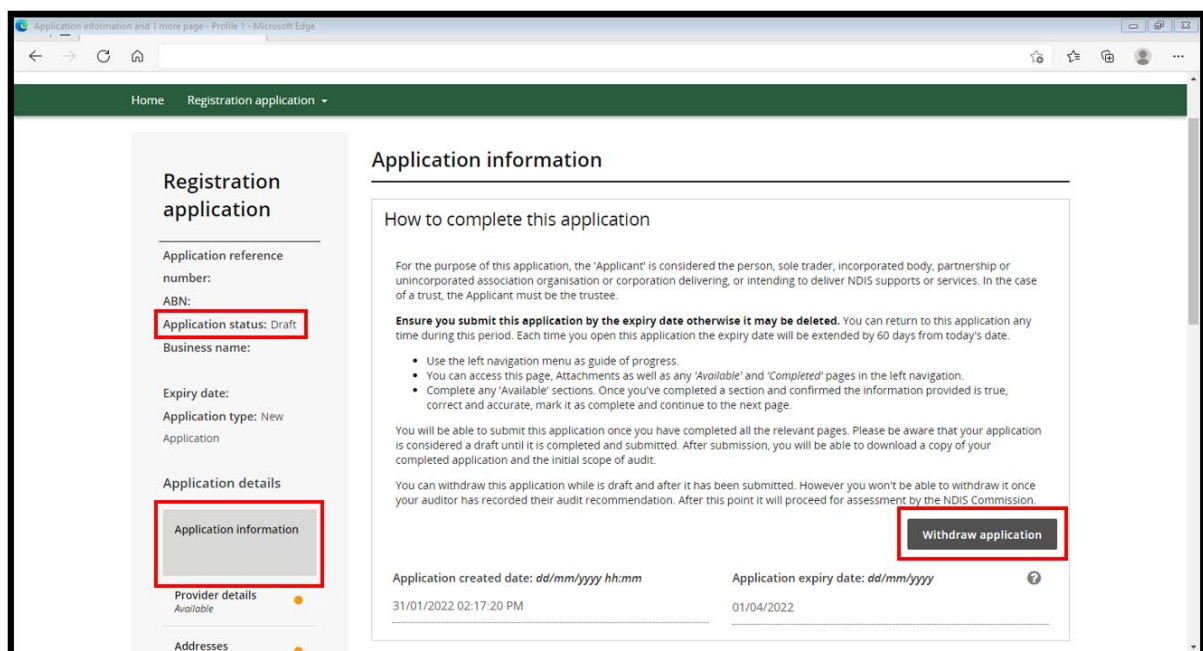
Application information and 1 more page - Profile 1 - Microsoft Edge

Home Registration application

Registration application

Application reference number:

ABN:

Application status: Draft

Business name:

Expiry date:

Application type: New Application

Application details

Application information

Provider details
Available

Addresses

Application information

How to complete this application

For the purpose of this application, the 'Applicant' is considered the person, sole trader, incorporated body, partnership or unincorporated association organisation or corporation delivering, or intending to deliver NDIS supports or services. In the case of a trust, the Applicant must be the trustee.

**Ensure you submit this application by the expiry date otherwise it may be deleted.** You can return to this application any time during this period. Each time you open this application the expiry date will be extended by 60 days from today's date.

- Use the left navigation menu as guide of progress.
- You can access this page, Attachments as well as any 'Available' and 'Completed' pages in the left navigation.
- Complete any 'Available' sections. Once you've completed a section and confirmed the information provided is true, correct and accurate, mark it as complete and continue to the next page.

You will be able to submit this application once you have completed all the relevant pages. Please be aware that your application is considered a draft until it is completed and submitted. After submission, you will be able to download a copy of your completed application and the initial scope of audit.

You can withdraw this application while is draft and after it has been submitted. However you won't be able to withdraw it once your auditor has recorded their audit recommendation. After this point it will proceed for assessment by the NDIS Commission.

Withdraw application

Application created date: dd/mm/yyyy hh:mm
31/01/2022 02:17:20 PM

Application expiry date: dd/mm/yyyy
01/04/2022